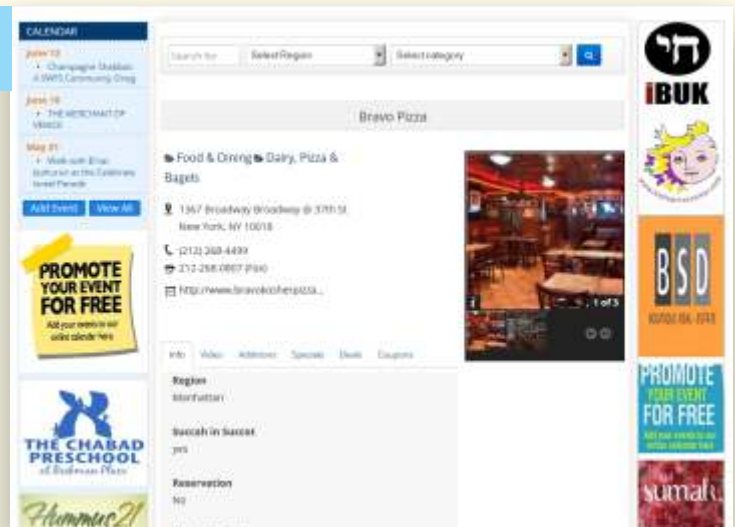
CALENDAR

June 13
• Champagne Shabbat: A SWIS Community Oneg

June 16
• THE MERCHANT OF VENICE

May 31
• Walk with B'nai Jeshurun at the Celebrate Israel Parade

Add Event View All

PROMOTE YOUR EVENT FOR FREE
Add your events to our online calendar here

THE CHABAD PRESCHOOL of Beekman Place

Hummus21

Search for Select Region Select category

Bravo Pizza

Food & Dining Dairy, Pizza & Bagels

1367 Broadway Broadway @ 37th St New York, NY 10018

(212) 268-4499
212-268-0807 (Fax)

http://www.bravokosherpizza...

1 of 5

Info Video Address Specials Deals Coupons

Region
Manhattan

Succah in Succot
yes

Reservation
No

חי
iBUK

BSD

PROMOTE YOUR EVENT FOR FREE
Add your events to our online calendar here

sumak